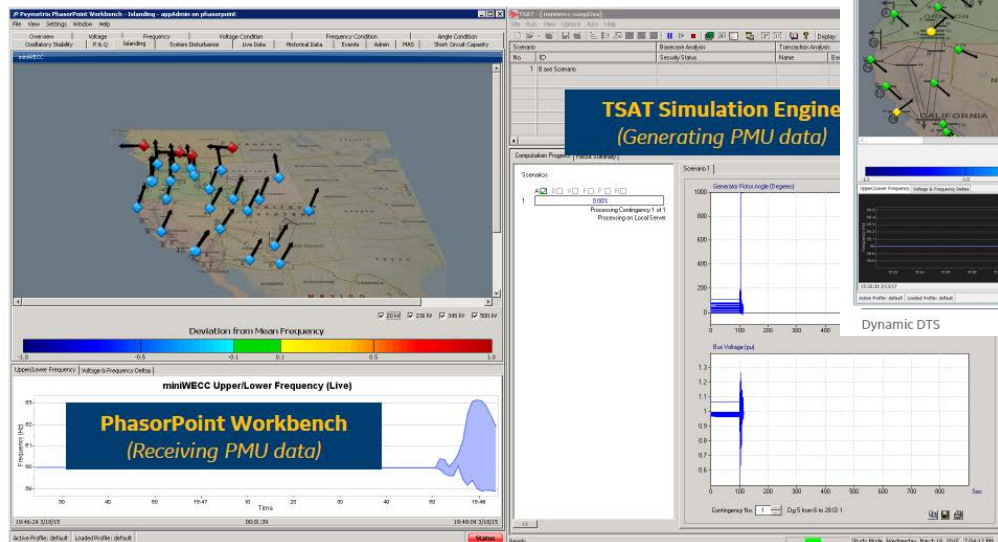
Psymetrix PhasorPoint Workbench - Islanding - appAdmin on phasorpoint
File View Settings Window Help
Overview Voltage Frequency Voltage Condition Frequency Condition Angle Condition
Oscillatory Stability P & Q Islanding System Disturbance Live Data Historical Data Events Admin MAS Short Circuit Capacity
miniWECC
MEXICO
230 kV 345 kV 500 kV
Deviation from Mean Frequency
-1.0 -0.5 -0.1 0.1 0.5 1.0
Upper/Lower Frequency Voltage & Frequency Deltas
miniWECC Upper/Lower Frequency (Live)
PhasorPoint Workbench
(Receiving PMU data)
Frequency (Hz)
30 40 50 19:47 10 20 30 40 50 19:48
Time
19:46:24 3/18/15 00:01:39 19:48:04 3/18/15
Active Profile: default Loaded Profile: default Status

TSAT - [ ]
File Run View Options Tools Help
Display
Scenario Basecase Analysis Transaction Analysis
No. ID Security Status Name
1 Base Scenario
TSAT Simulation Engine
(Generating PMU data)
Computation Progress
Scenario(s)
1 0.00%
Processing Contingency 1 of 1
Processing on Local Server
Scenario 1
Generator Rotor Angle (Degrees)
1000 800 600 400 200 0 -200
0 100 200 300 400
Bus Voltage (pu)
1.3 1.2 1.1 1 0.9 0.8 0.7 0.6 0.5
0 100 200 300 400 500 600 700 800 Sec
Contingency No. 1
Ready
Study Mode

CALIFORNIA
Upper/Lower Frequency Voltage & Frequency Deltas
Active Profile: default Loaded Profile: default
Dynamic DTS